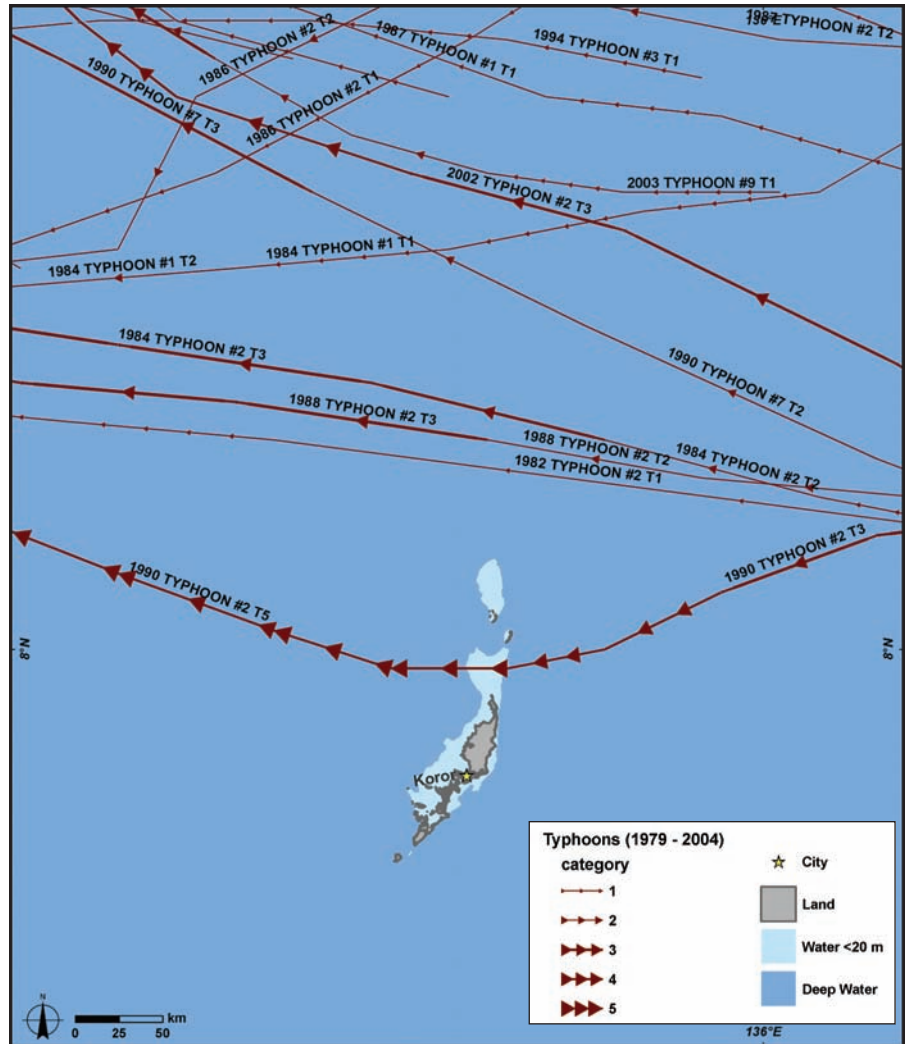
1987 TYPHOON #2 T2
1986 TYPHOON #2 T2
1987 TYPHOON #1 T1
1994 TYPHOON #3 T1
1990 TYPHOON #7 T3
1986 TYPHOON #2 T1
2002 TYPHOON #2 T3
2003 TYPHOON #9 T1
1984 TYPHOON #1 T1
1984 TYPHOON #1 T2
1984 TYPHOON #2 T3
1990 TYPHOON #7 T2
1988 TYPHOON #2 T3
1988 TYPHOON #2 T2
1984 TYPHOON #2 T2
1982 TYPHOON #2 T1
1990 TYPHOON #2 T3
1990 TYPHOON #2 T5
8°N
8°N
Koror

Typhoons (1979 - 2004)
category
1
2
3
4
5
City
Land
Water <20 m
Deep Water

N
0 25 50 km
136°E